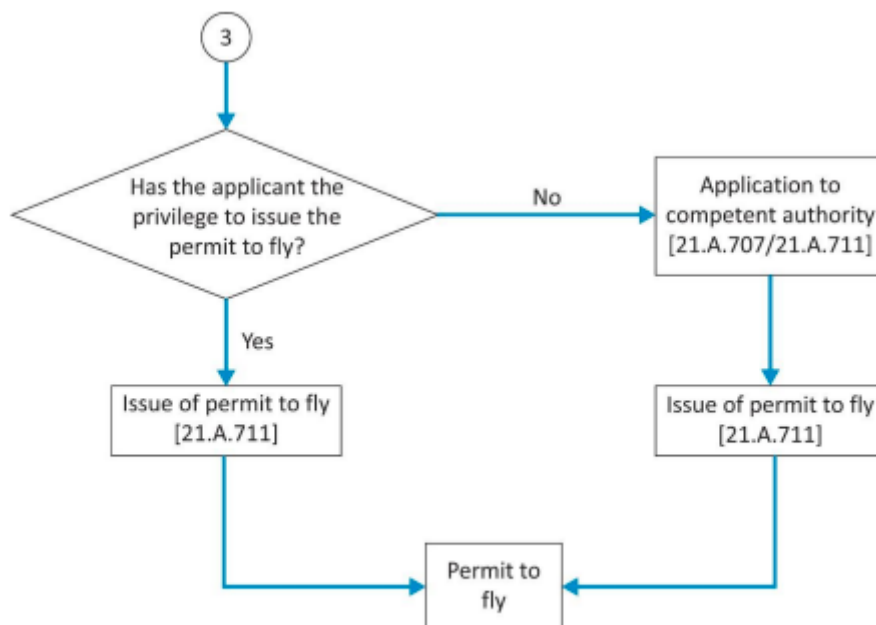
3

Has the applicant the privilege to issue the permit to fly?

No

Application to competent authority [21.A.707/21.A.711]

Yes

Issue of permit to fly [21.A.711]

Issue of permit to fly [21.A.711]

Permit to fly